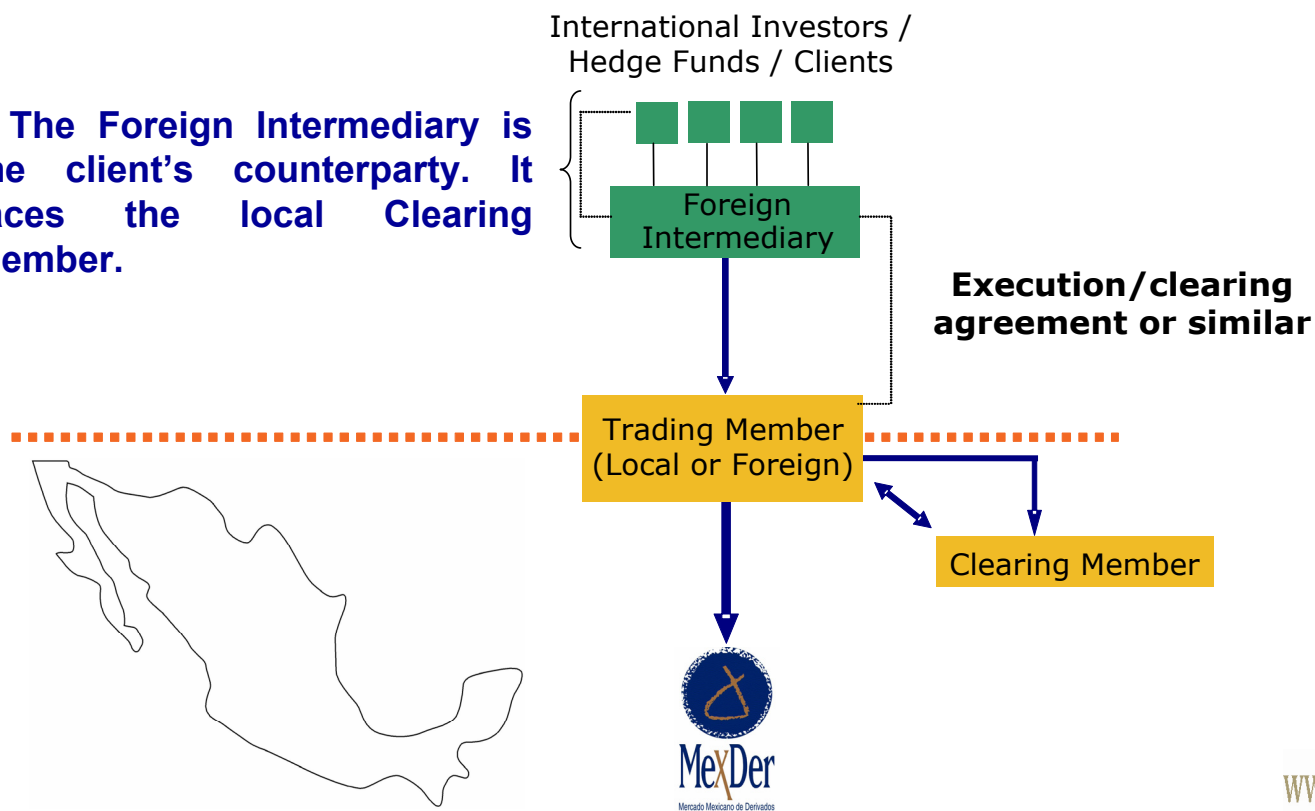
The Foreign Intermediary is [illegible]e client's counterparty. It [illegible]aces the local Clearing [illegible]ember.

International Investors / Hedge Funds / Clients

Foreign Intermediary

Execution/clearing agreement or similar

Trading Member (Local or Foreign)

Clearing Member

MexDer
Mercado Mexicano de Derivados

WW